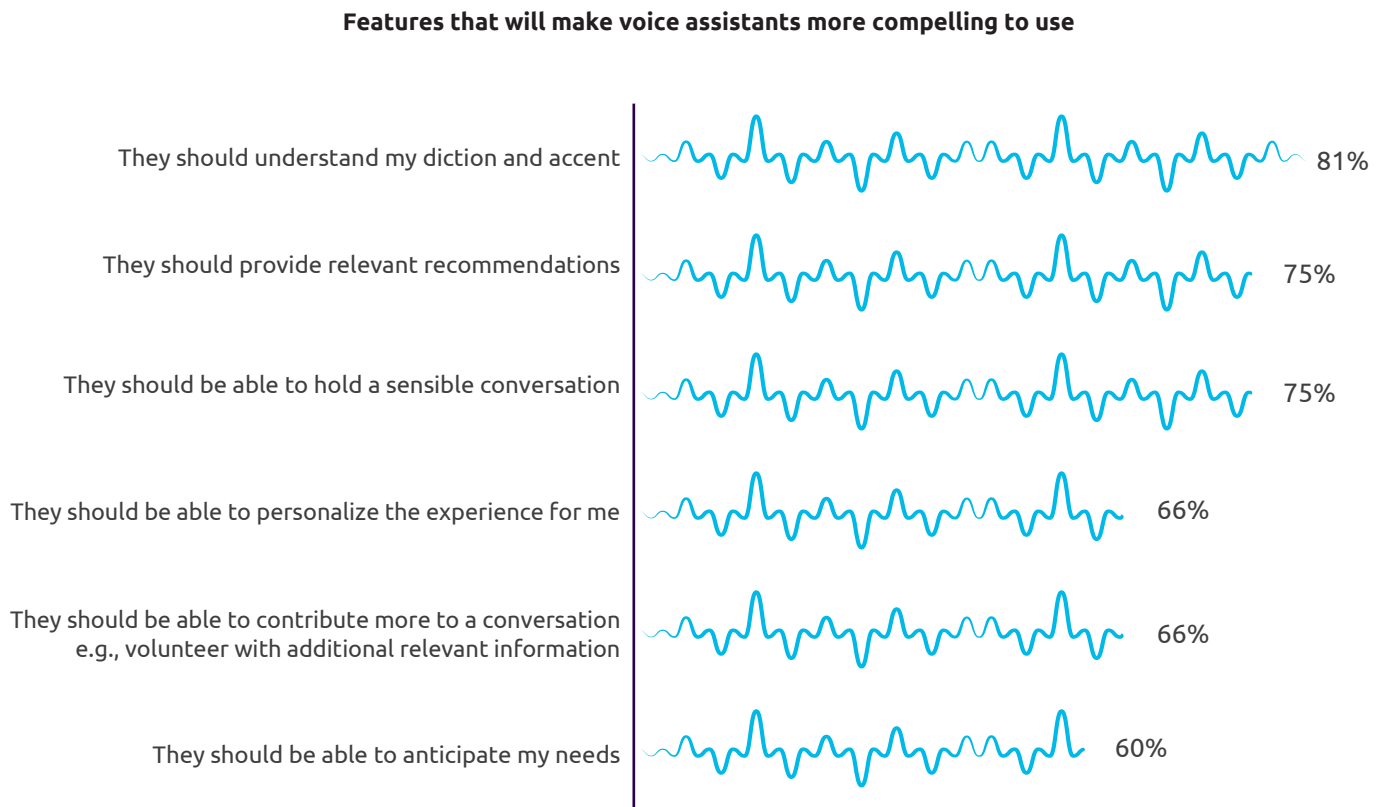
Features that will make voice assistants more compelling to use

They should understand my diction and accent 81%

They should provide relevant recommendations 75%

They should be able to hold a sensible conversation 75%

They should be able to personalize the experience for me 66%

They should be able to contribute more to a conversation e.g., volunteer with additional relevant information 66%

They should be able to anticipate my needs 60%